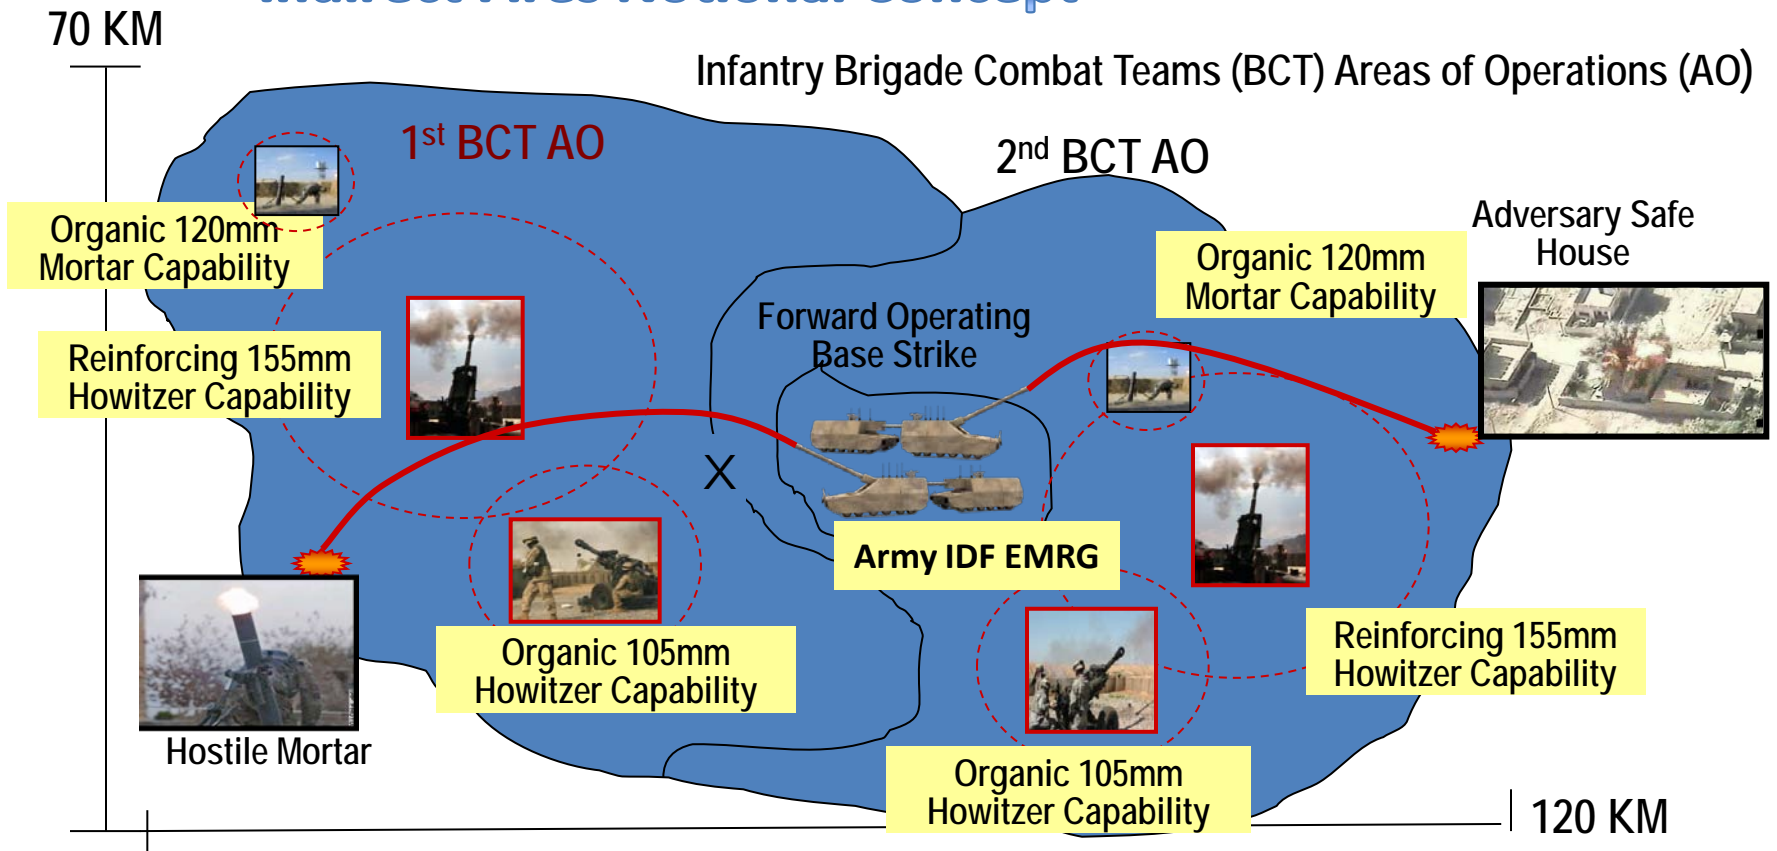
70 KM

Infantry Brigade Combat Teams (BCT) Areas of Operations (AO)

1$^{st}$ BCT AO

2$^{nd}$ BCT AO

Organic 120mm Mortar Capability

Reinforcing 155mm Howitzer Capability

Forward Operating Base Strike

X

Organic 120mm Mortar Capability

Adversary Safe House

Army IDF EMRG

Organic 105mm Howitzer Capability

Hostile Mortar

Reinforcing 155mm Howitzer Capability

Organic 105mm Howitzer Capability

120 KM